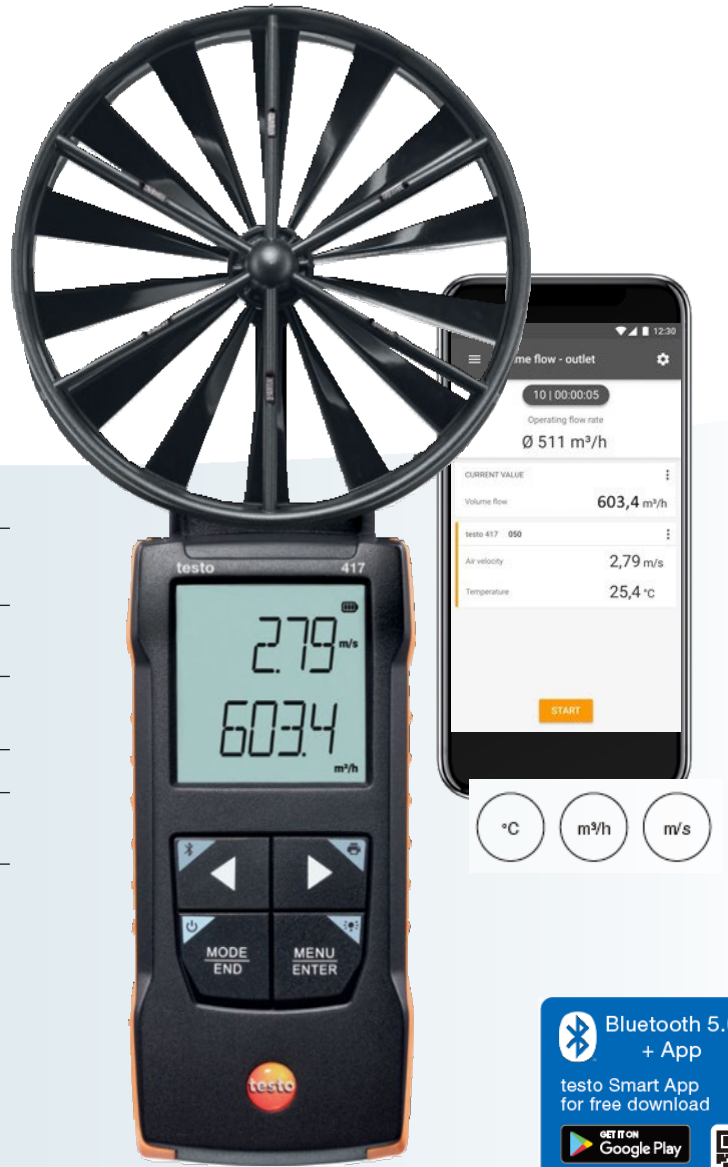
12:30

me flow - outlet

10 | 00:00:05

Operating flow rate

Ø 511 m³/h

CURRENT VALUE

Volume flow 603,4 m³/h

testo 417 050

Air velocity 2,79 m/s

Temperature 25,4 °C

START

testo 417

2.79 m/s

603.4 m³/h

MODE
END

MENU
ENTER

testo

°C

m³/h

m/s

Bluetooth 5.
+ App

testo Smart App for free download

GET IT ON Google Play